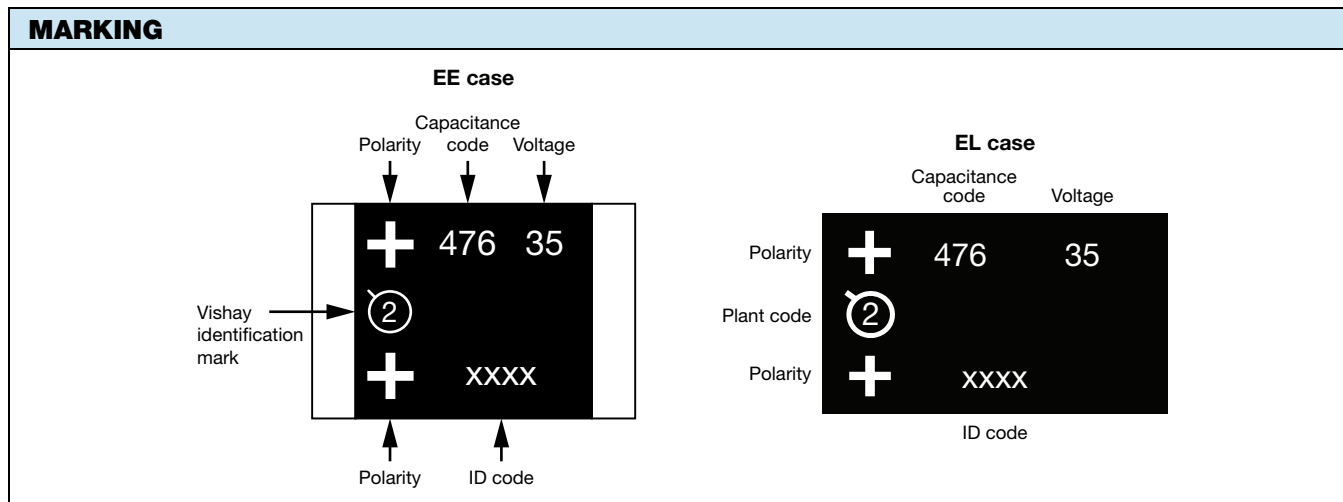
MARKING

EE case

Polarity

Capacitance code

Voltage

+ 476 35

Vishay identification mark

2

+ XXXX

Polarity

ID code

EL case

Capacitance code

Voltage

Polarity

+ 476 35

Plant code

2

Polarity

+ XXXX

ID code